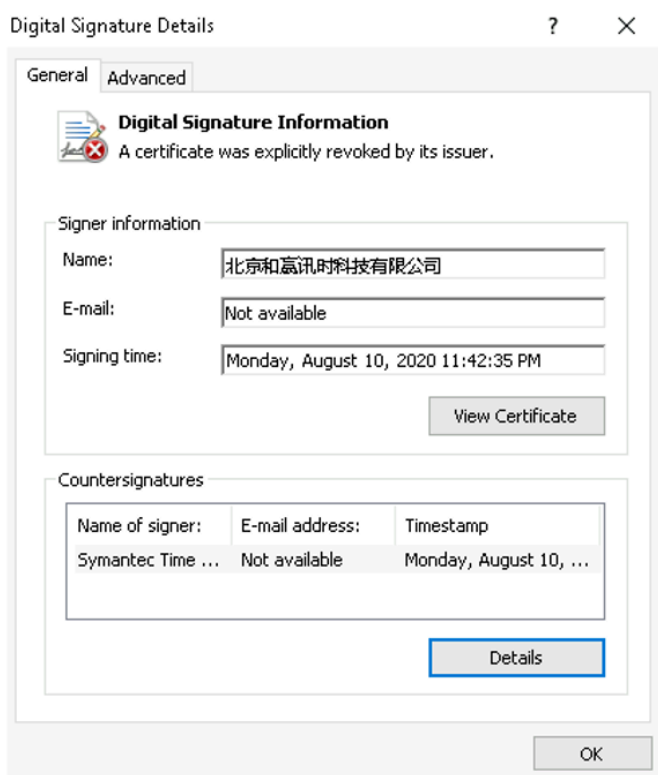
Digital Signature Details ? ×

General Advanced

Digital Signature Information
A certificate was explicitly revoked by its issuer.

Signer information

Name: 北京和嘉讯时科技有限公司

E-mail: Not available

Signing time: Monday, August 10, 2020 11:42:35 PM

View Certificate

Countersignatures

| Name of signer: | E-mail address: | Timestamp |
|---|---|---|
| Symantec Time ... | Not available | Monday, August 10, ... |

Details

OK